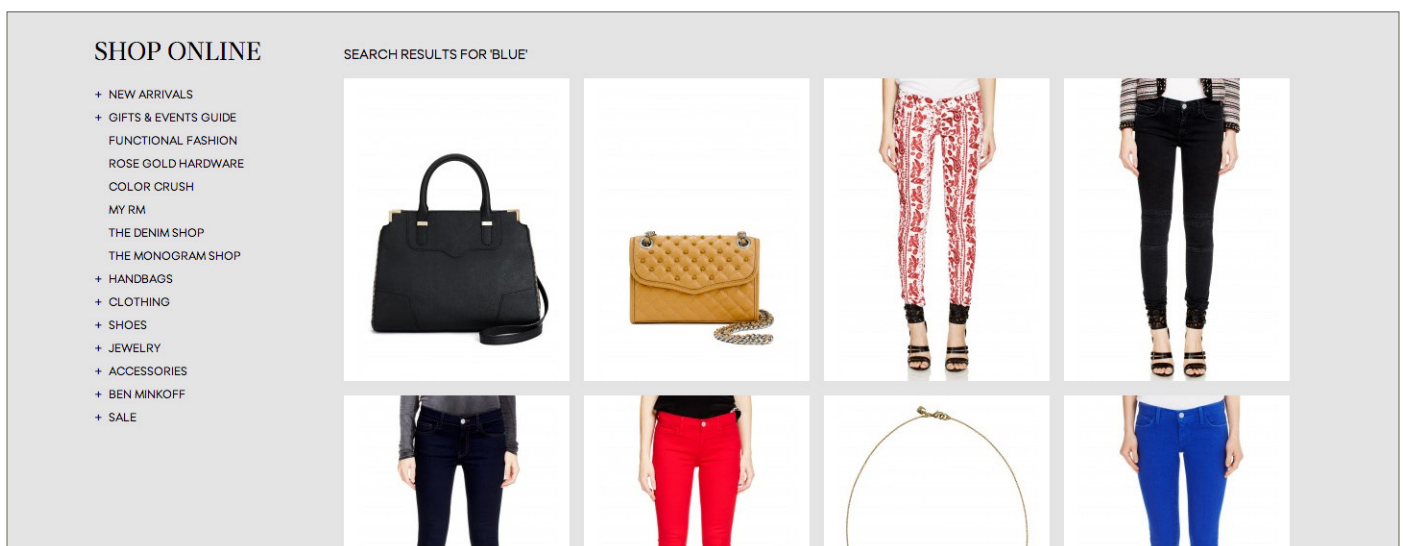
SHOP ONLINE

+ NEW ARRIVALS
+ GIFTS & EVENTS GUIDE
FUNCTIONAL FASHION
ROSE GOLD HARDWARE
COLOR CRUSH
MY RM
THE DENIM SHOP
THE MONOGRAM SHOP
+ HANDBAGS
+ CLOTHING
+ SHOES
+ JEWELRY
+ ACCESSORIES
+ BEN MINKOFF
+ SALE

SEARCH RESULTS FOR 'BLUE'